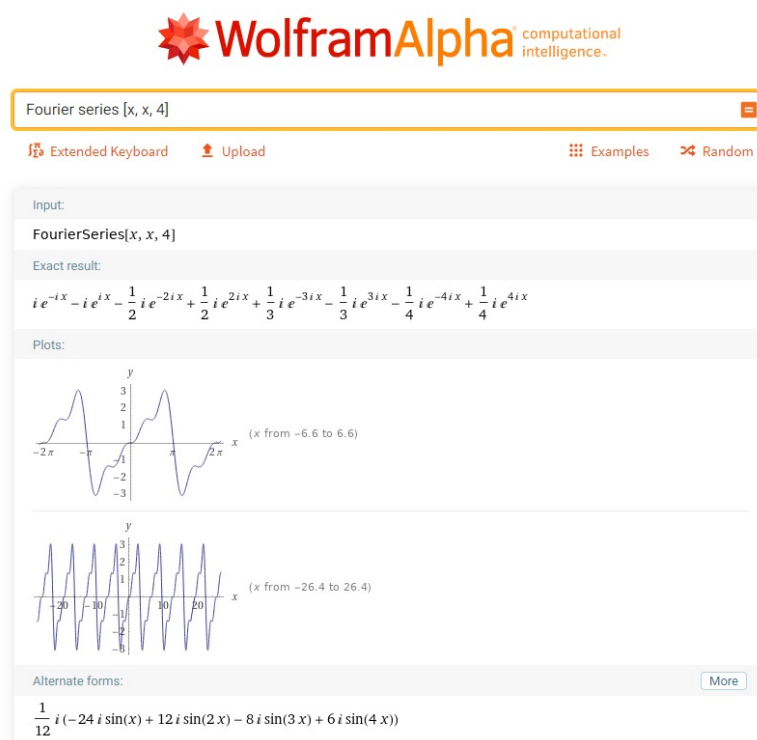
WolframAlpha computational intelligence.

Fourier series [x, x, 4]

Extended Keyboard Upload Examples Random

Input:

FourierSeries[$x$, $x$, 4]

Exact result:

$i e^{-i x} - i e^{i x} - \frac{1}{2} i e^{-2 i x} + \frac{1}{2} i e^{2 i x} + \frac{1}{3} i e^{-3 i x} - \frac{1}{3} i e^{3 i x} - \frac{1}{4} i e^{-4 i x} + \frac{1}{4} i e^{4 i x}$

Plots:

y
3
2
1
−1
−2
−3
−2 π −π π 2 π x

(x from −6.6 to 6.6)

y
3
2
1
−1
−2
−3
−20 −10 10 20 x

(x from −26.4 to 26.4)

Alternate forms:

More

$\frac{1}{12} i (-24 i \sin(x) + 12 i \sin(2 x) - 8 i \sin(3 x) + 6 i \sin(4 x))$